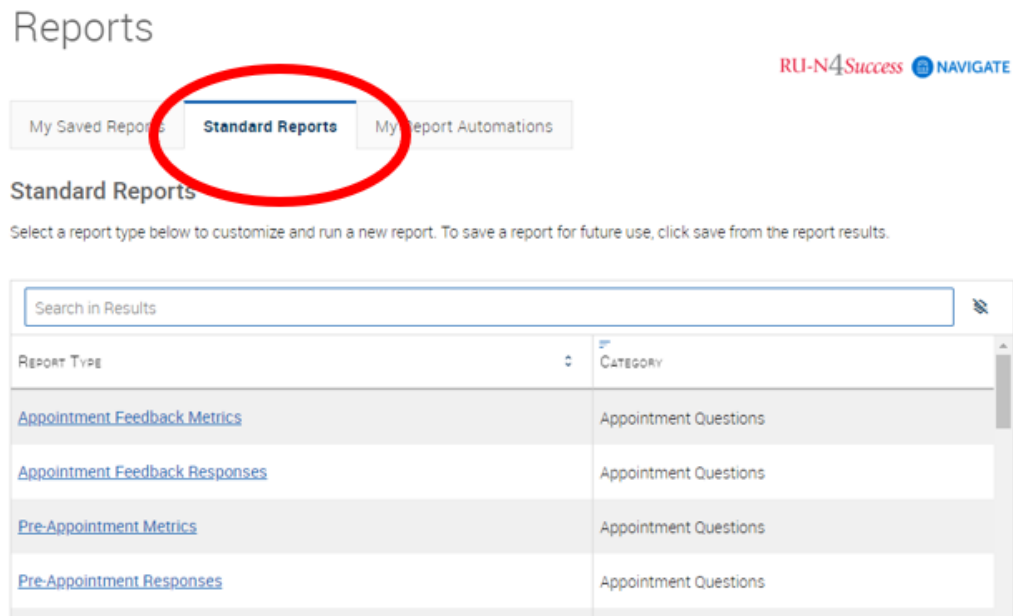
Reports

RU-N4Success NAVIGATE

My Saved Repo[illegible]s | Standard Reports | My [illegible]eport Automations

Standard Reports

Select a report type below to customize and run a new report. To save a report for future use, click save from the report results.

Search in Results

| Report Type | Category |
|---|---|
| Appointment Feedback Metrics | Appointment Questions |
| Appointment Feedback Responses | Appointment Questions |
| Pre-Appointment Metrics | Appointment Questions |
| Pre-Appointment Responses | Appointment Questions |